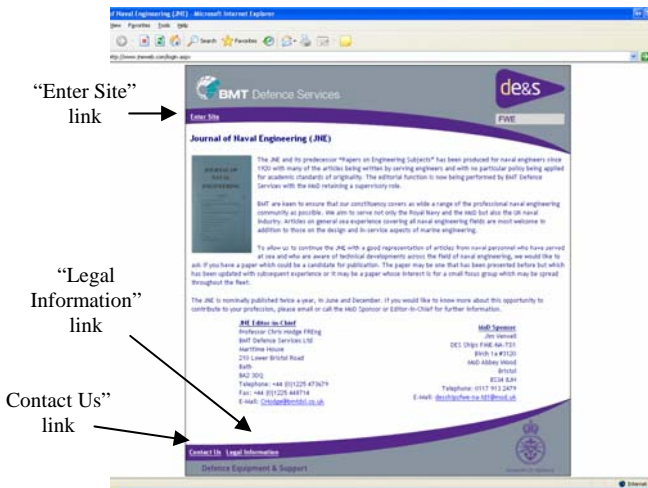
“Enter Site” link

“Legal Information” link

Contact Us” link

of Naval Engineering (JNE) - Microsoft Internet Explorer

View Favorites Tools Help

Search Favorites

http://www.jneweb.com/login.aspx

BMT Defence Services

de&s

Enter Site

FWE

Journal of Naval Engineering (JNE)

The JNE and its predecessor "Papers on Engineering Subjects" has been produced for naval engineers since 1920 with many of the articles being written by serving engineers and with no particular policy being applied for academic standards of originality. The editorial function is now being performed by BMT Defence Services with the MoD retaining a supervisory role.

BMT are keen to ensure that our constituency covers as wide a range of the professional naval engineering community as possible. We aim to serve not only the Royal Navy and the MoD but also the UK naval industry. Articles on general sea experience covering all naval engineering fields are most welcome in addition to those on the design and in-service aspects of marine engineering.

To allow us to continue the JNE with a good representation of articles from naval personnel who have served at sea and who are aware of technical developments across the field of naval engineering, we would like to ask if you have a paper which could be a candidate for publication. The paper may be one that has been prevented before but which has been updated with subsequent experience or it may be a paper whose interest is for a small focus group which may be spread throughout the fleet.

The JNE is nominally published twice a year, in June and December. If you would like to know more about this opportunity to contribute to your profession, please email or call the MoD Sponsor or Editor-in-Chief for further information.

JNE Editor-in-Chief
Professor Chris Hodge FREng
BMT Defence Services Ltd
Maritime House
210 Lower Bristol Road
Bath
BA2 3DQ
Telephone: +44 (0)1225 473679
Fax: +44 (0)1225 448714
E-Mail: CHodge@bmtdsl.co.uk

MoD Sponsor
Jim Vennell
DES Ships FWE-NA-TS1
Birch 1a #3120
MoD Abbey Wood
Bristol
BS34 8JH
Telephone: 0117 913 2479
E-mail: desshipsfwe-na-ts1@mod.uk

Contact Us Legal Information

Defence Equipment & Support

Internet